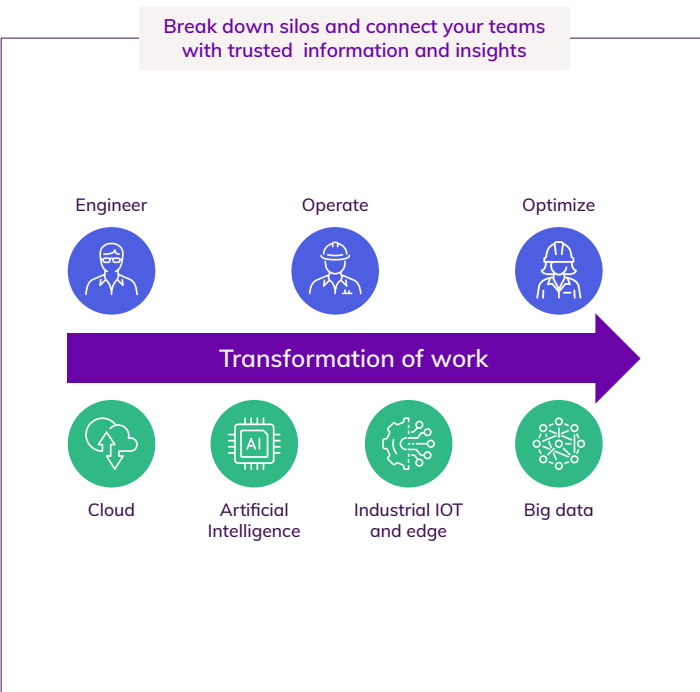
Break down silos and connect your teams with trusted information and insights

Engineer

Operate

Optimize

Transformation of work

AI

Cloud

Artificial Intelligence

Industrial IOT and edge

Big data